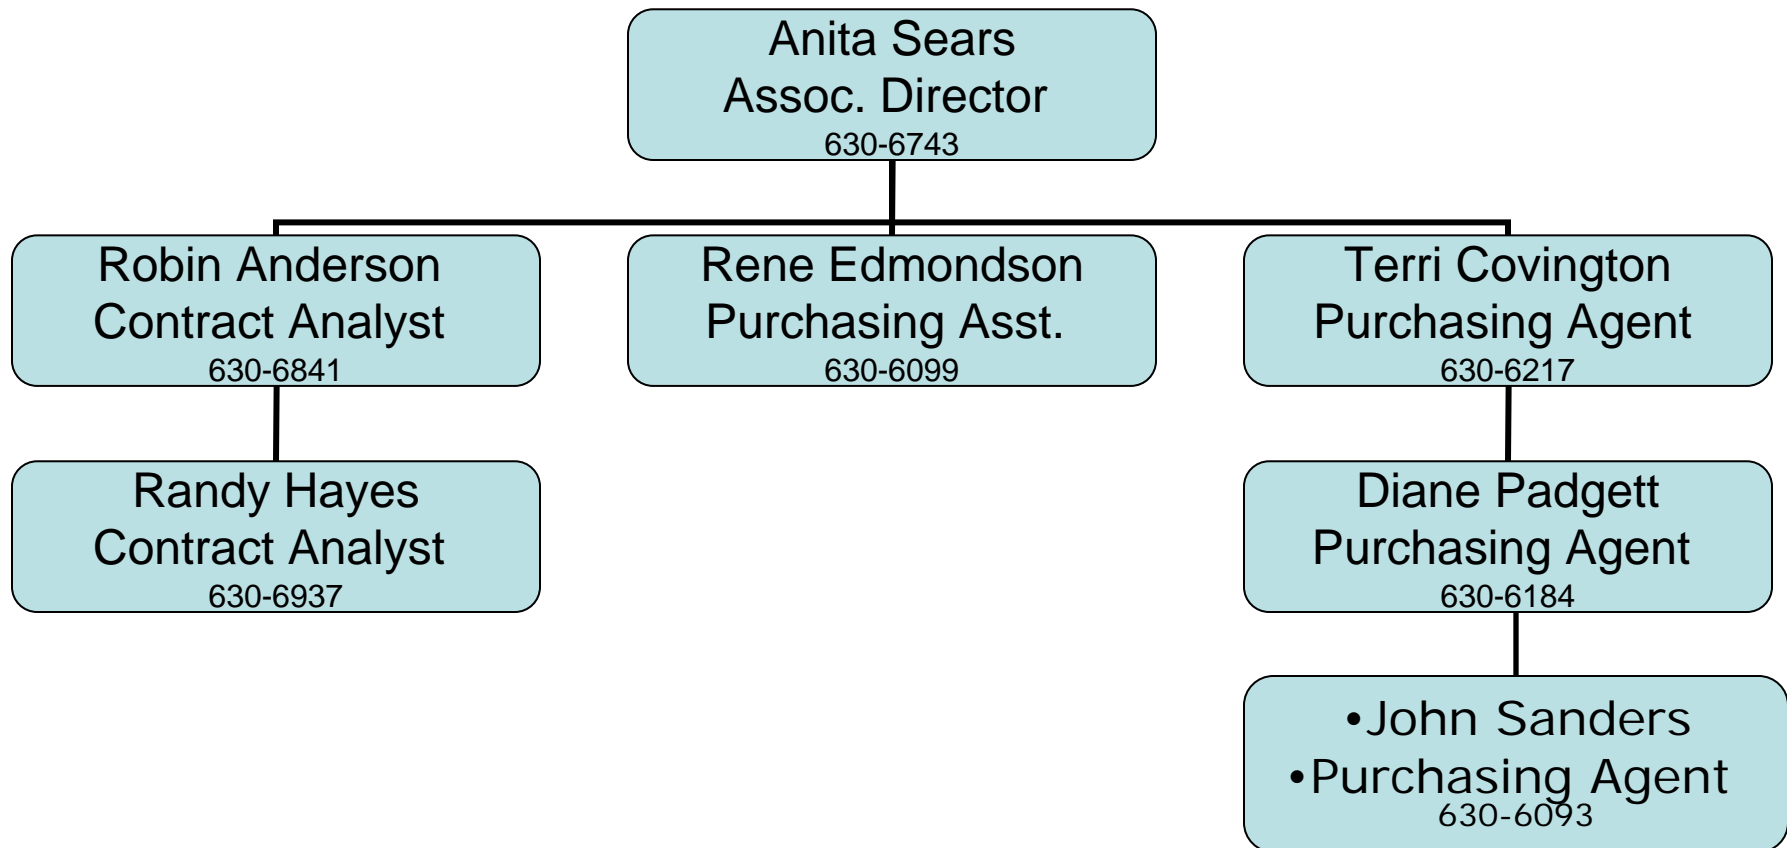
Anita Sears
Assoc. Director
630-6743

Robin Anderson
Contract Analyst
630-6841

Rene Edmondson
Purchasing Asst.
630-6099

Terri Covington
Purchasing Agent
630-6217

Randy Hayes
Contract Analyst
630-6937

Diane Padgett
Purchasing Agent
630-6184

•John Sanders
•Purchasing Agent
630-6093